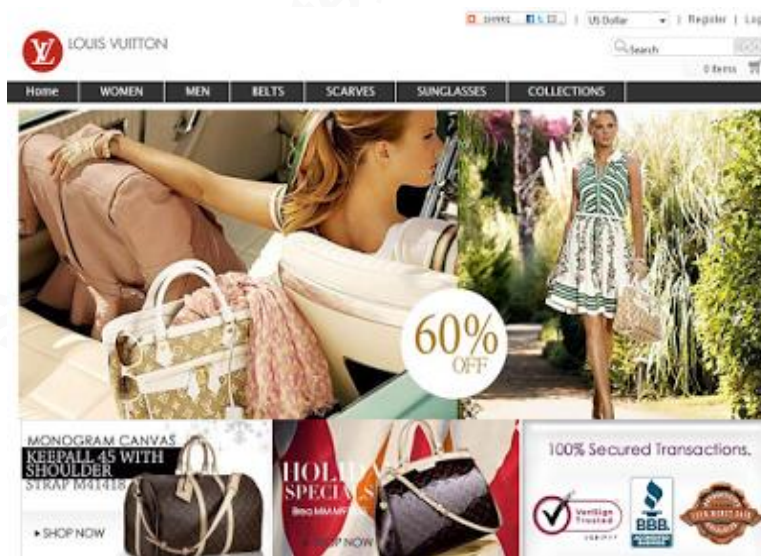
SHARE | US Dollar | Register | Log

LV LOUIS VUITTON

Search

0 items

Home | WOMEN | MEN | BELTS | SCARVES | SUNGLASSES | COLLECTIONS

60% OFF

MONOGRAM CANVAS KEEPALL 45 WITH SHOULDER STRAP M41418

SHOP NOW

HOLIDAY SPECIALS

SHOP NOW

100% Secured Transactions.

VeriSign Trusted

BBB. ACCREDITED BUSINESS

100% MONEY BACK GUARANTEE